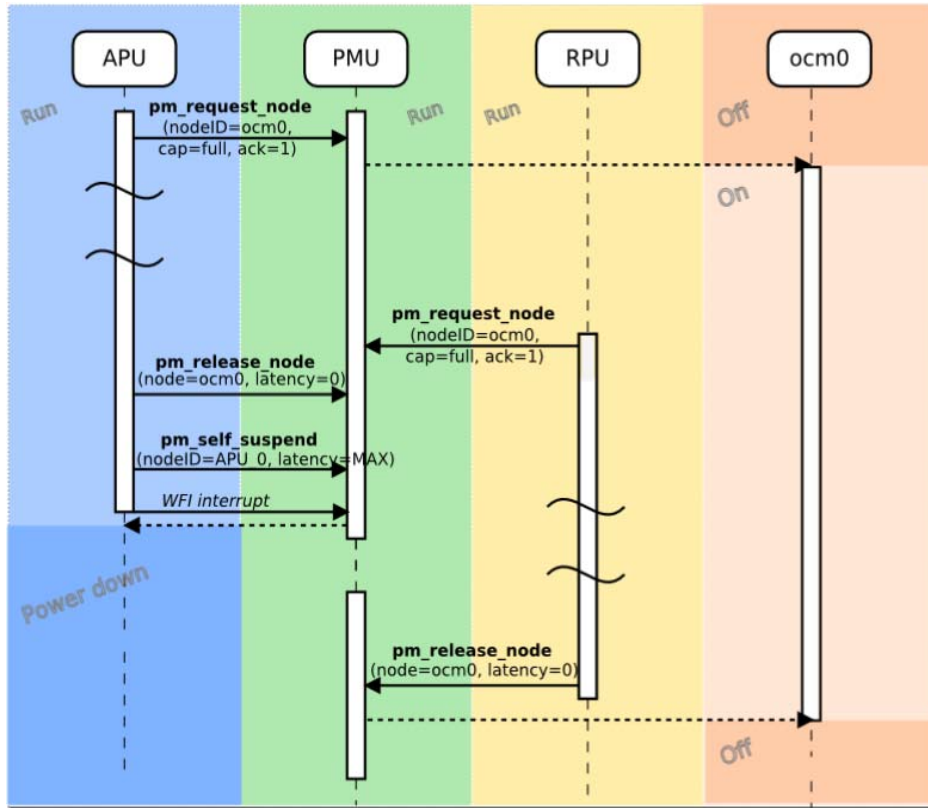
APU

PMU

RPU

ocm0

Run

pm_request_node
(nodeID=ocm0,
cap=full, ack=1)

Run

Run

Off

On

pm_request_node
(nodeID=ocm0,
cap=full, ack=1)

pm_release_node
(node=ocm0, latency=0)

pm_self_suspend
(nodeID=APU_0, latency=MAX)

WFI interrupt

Power down

pm_release_node
(node=ocm0, latency=0)

Off